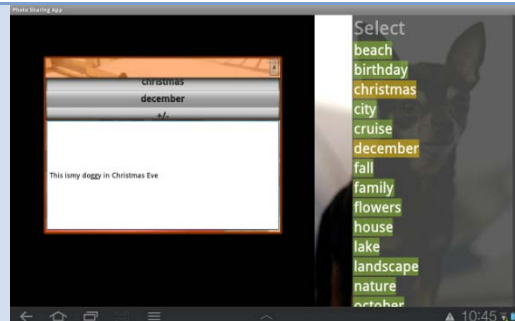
Photo Sharing App

christmas

december

+/-

This ismy doggy in Christmas Eve

Select

beach

birthday

christmas

city

cruise

december

fall

family

flowers

house

lake

landscape

nature

october

10:45